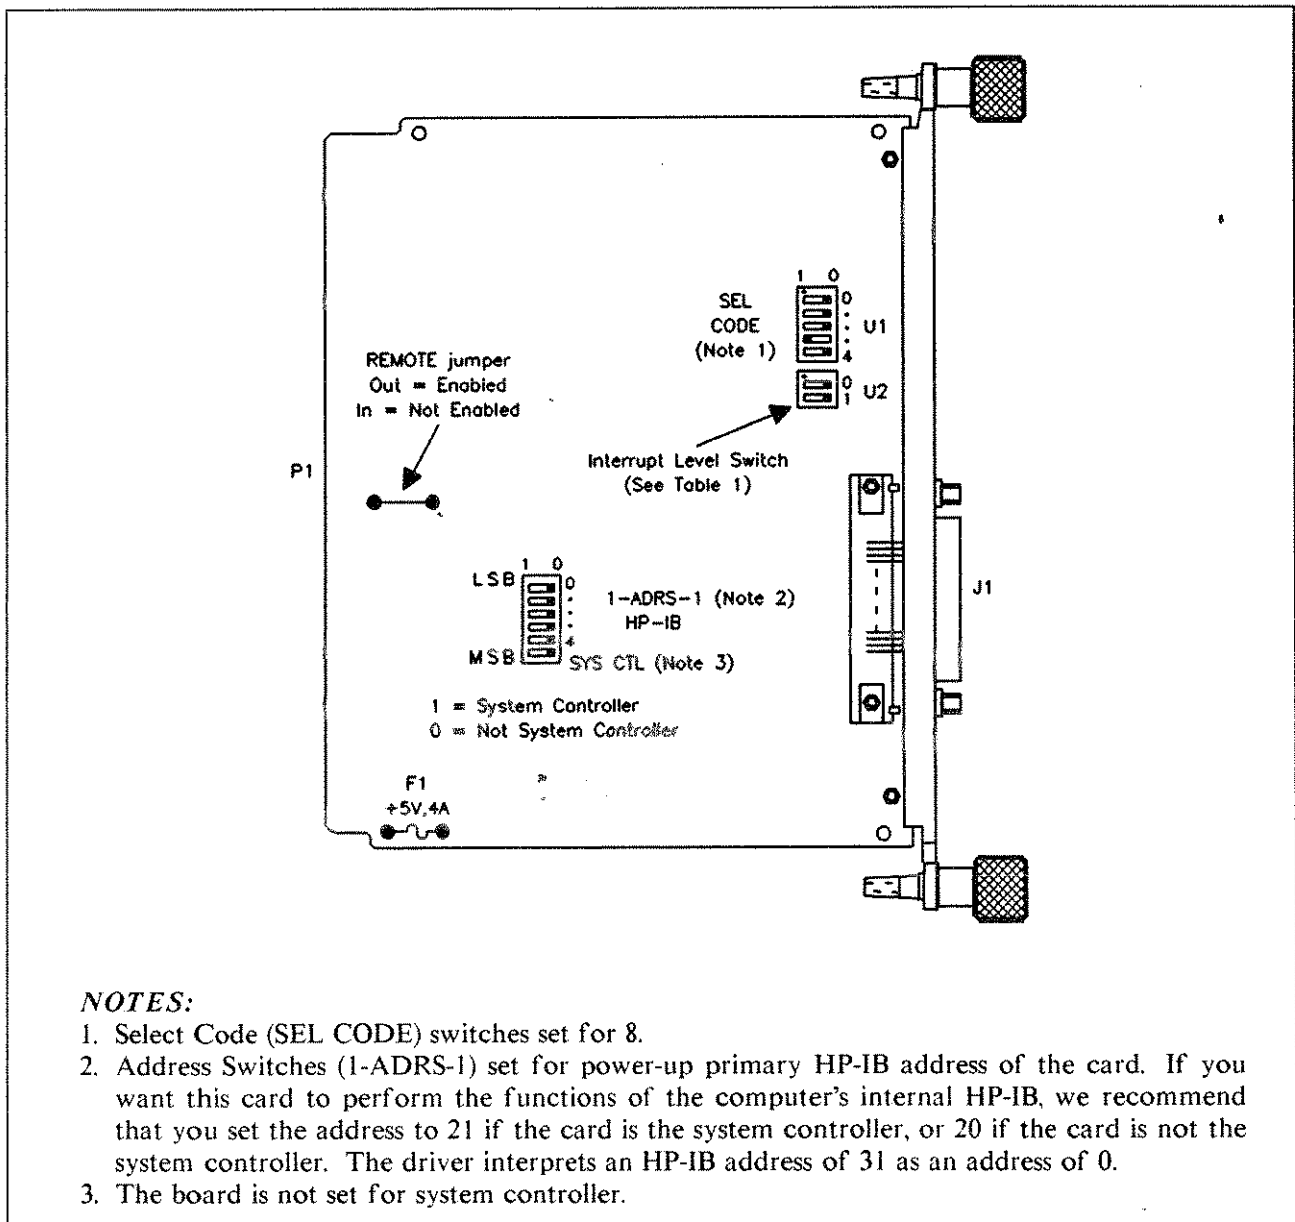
1 0

SEL CODE (Note 1)

0
4
U1

0
1
U2

REMOTE jumper
Out = Enabled
In = Not Enabled

Interrupt Level Switch (See Table 1)

P1

1 0
LSB
0
4
MSB

1-ADRS-1 (Note 2)
HP-IB
SYS CTL (Note 3)

J1

1 = System Controller
0 = Not System Controller

F1
+5V,4A

*NOTES:*
1. Select Code (SEL CODE) switches set for 8.
2. Address Switches (1-ADRS-1) set for power-up primary HP-IB address of the card. If you want this card to perform the functions of the computer's internal HP-IB, we recommend that you set the address to 21 if the card is the system controller, or 20 if the card is not the system controller. The driver interprets an HP-IB address of 31 as an address of 0.
3. The board is not set for system controller.